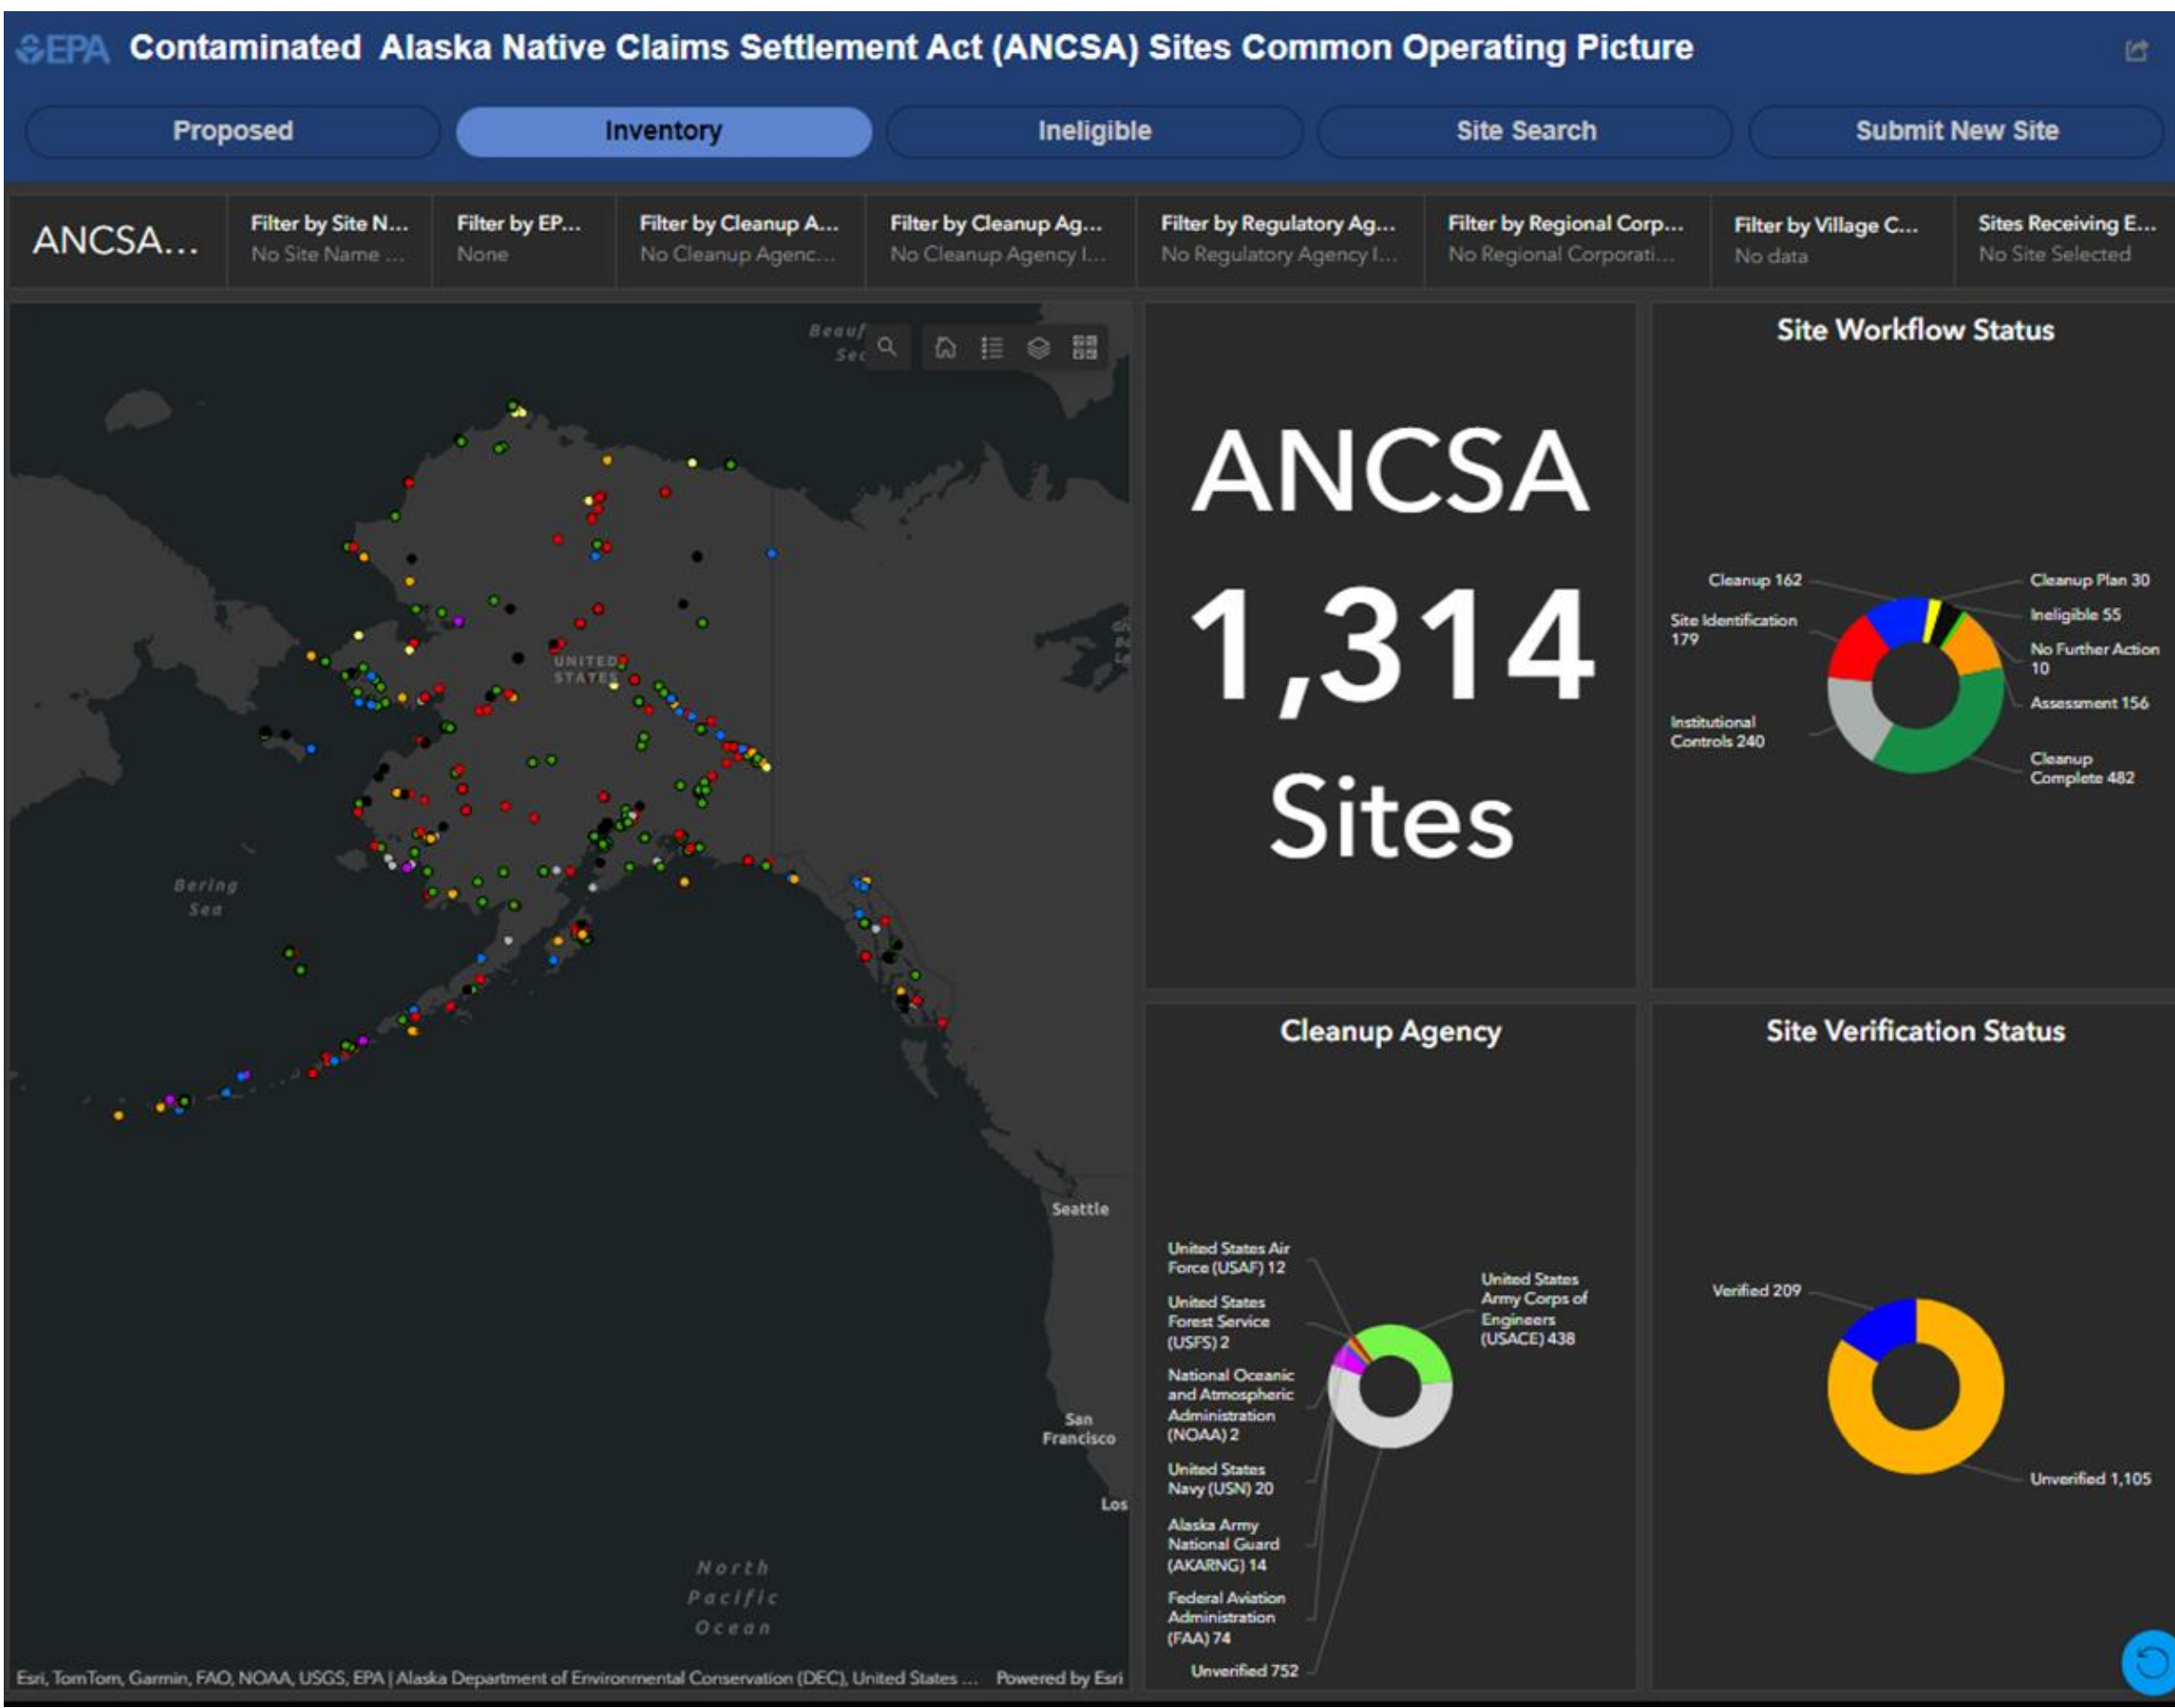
EPA Contaminated Alaska Native Claims Settlement Act (ANCSA) Sites Common Operating Picture

Proposed
Inventory
Ineligible
Site Search
Submit New Site

ANCSA...
Filter by Site N...
No Site Name ...
Filter by EP...
None
Filter by Cleanup A...
No Cleanup Agenc...
Filter by Cleanup Ag...
No Cleanup Agency I...
Filter by Regulatory Ag...
No Regulatory Agency I...
Filter by Regional Corp...
No Regional Corporati...
Filter by Village C...
No data
Sites Receiving E...
No Site Selected

Beauf Sea
UNITED STATES
Bering Sea
Seattle
San Francisco
Los
North Pacific Ocean
Esri, TomTom, Garmin, FAO, NOAA, USGS, EPA | Alaska Department of Environmental Conservation (DEC), United States ... Powered by Esri

ANCSA
1,314
Sites

Site Workflow Status
Cleanup 162
Site Identification 179
Institutional Controls 240
Cleanup Plan 30
Ineligible 55
No Further Action 10
Assessment 156
Cleanup Complete 482

Cleanup Agency
United States Air Force (USAF) 12
United States Forest Service (USFS) 2
National Oceanic and Atmospheric Administration (NOAA) 2
United States Navy (USN) 20
Alaska Army National Guard (AKARNG) 14
Federal Aviation Administration (FAA) 74
Unverified 752
United States Army Corps of Engineers (USACE) 438

Site Verification Status
Verified 209
Unverified 1,105